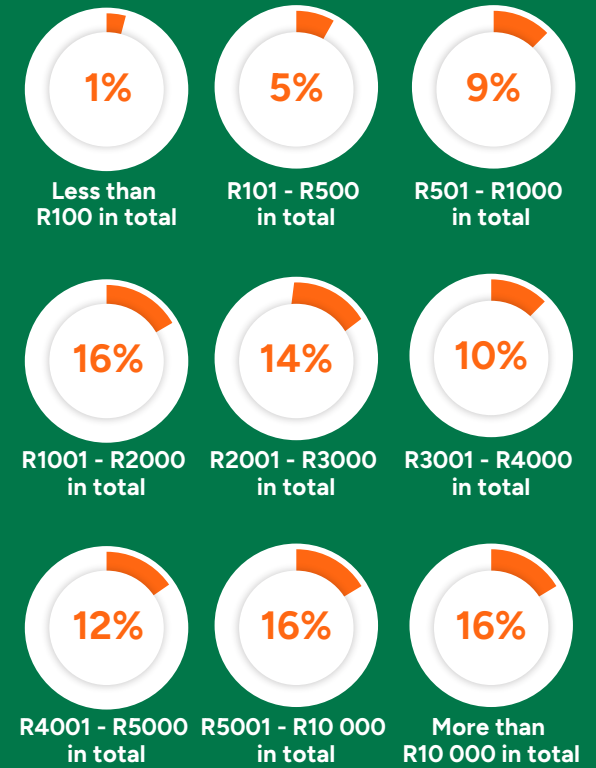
1%
Less than R100 in total

5%
R101 - R500 in total

9%
R501 - R1000 in total

16%
R1001 - R2000 in total

14%
R2001 - R3000 in total

10%
R3001 - R4000 in total

12%
R4001 - R5000 in total

16%
R5001 - R10 000 in total

16%
More than R10 000 in total